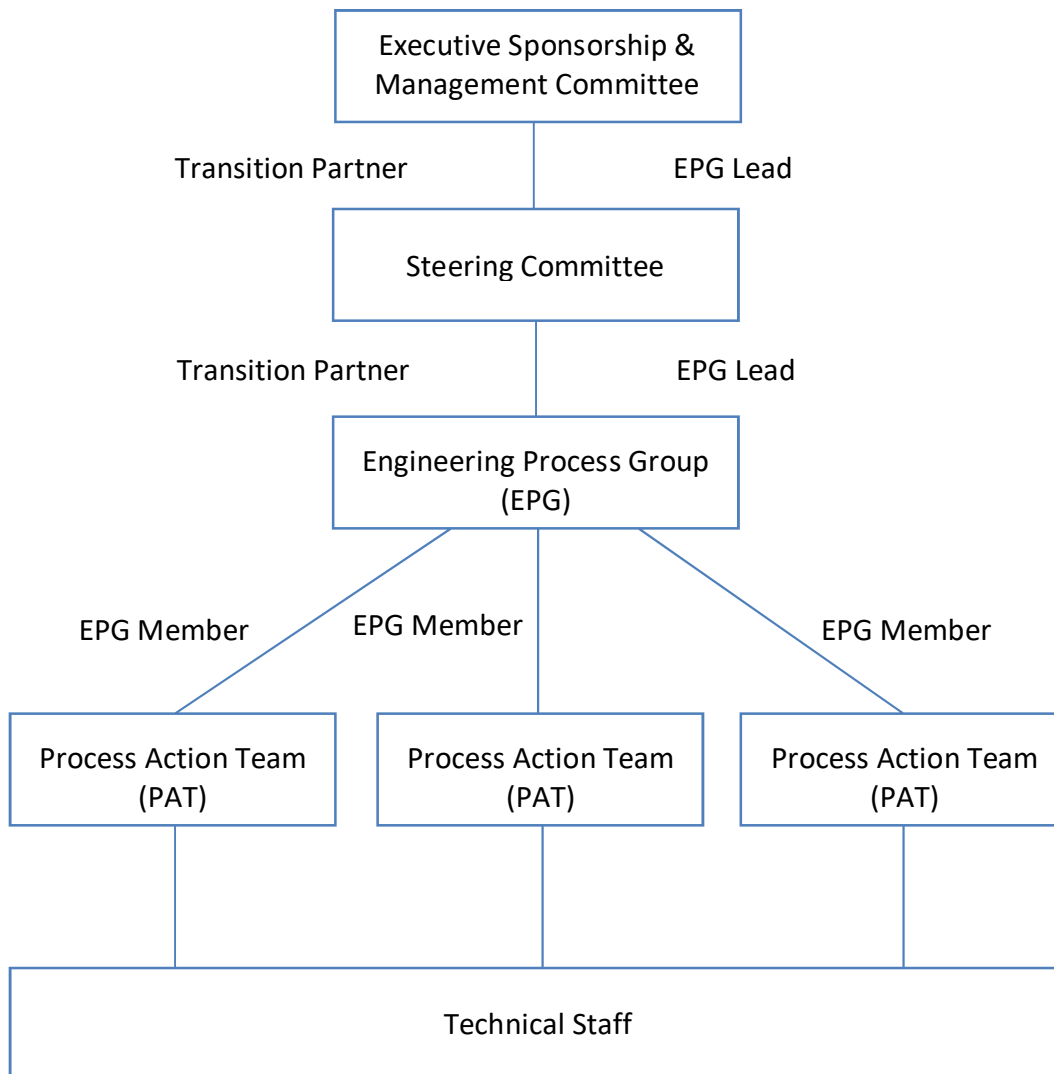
Executive Sponsorship & Management Committee

Transition Partner

EPG Lead

Steering Committee

Transition Partner

EPG Lead

Engineering Process Group (EPG)

EPG Member

EPG Member

EPG Member

Process Action Team (PAT)

Process Action Team (PAT)

Process Action Team (PAT)

Technical Staff